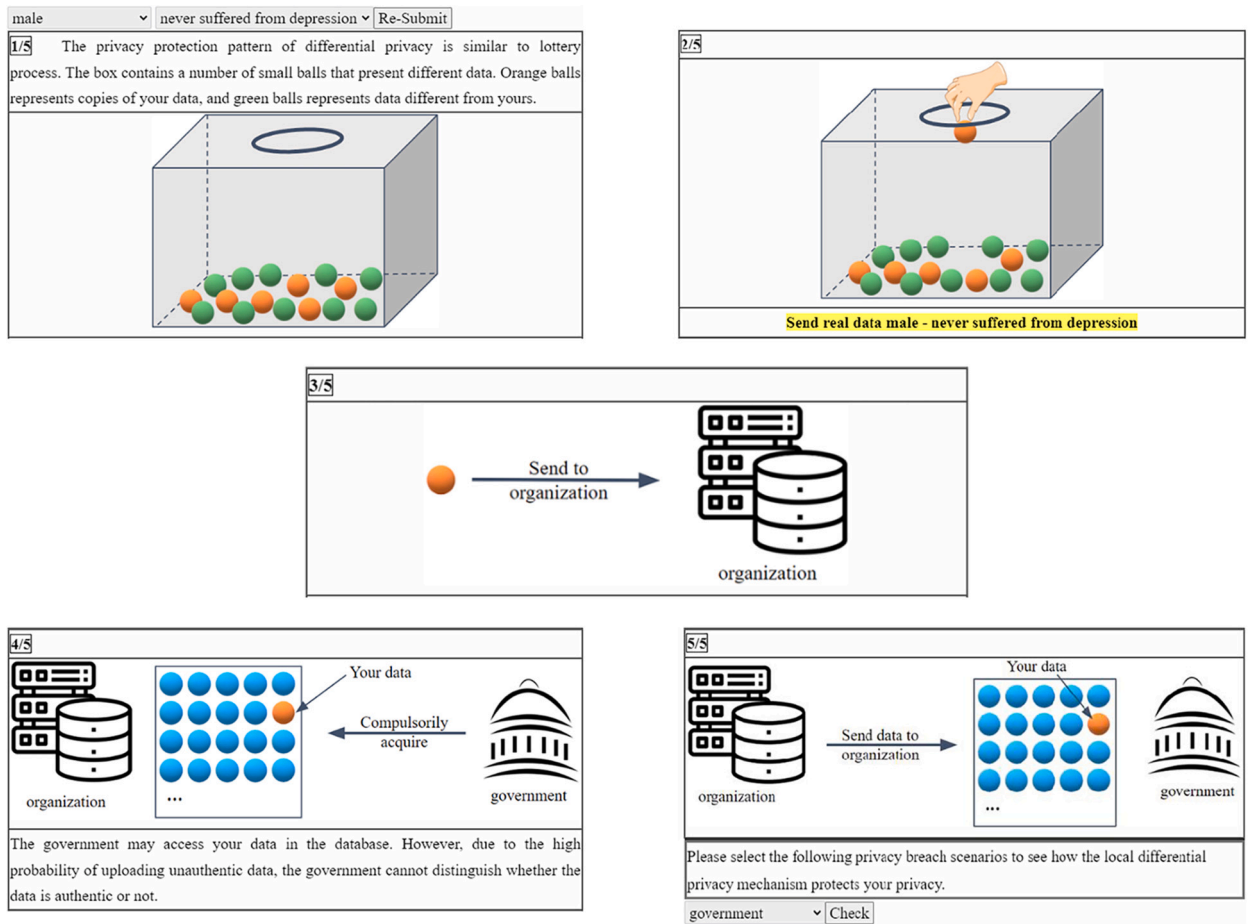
male
never suffered from depression
Re-Submit

1/5 The privacy protection pattern of differential privacy is similar to lottery process. The box contains a number of small balls that present different data. Orange balls represents copies of your data, and green balls represents data different from yours.

2/5

Send real data male - never suffered from depression

3/5

Send to organization

organization

4/5

Your data

Compulsorily acquire

organization

...

government

The government may access your data in the database. However, due to the high probability of uploading unauthentic data, the government cannot distinguish whether the data is authentic or not.

5/5

Your data

Send data to organization

organization

...

government

Please select the following privacy breach scenarios to see how the local differential privacy mechanism protects your privacy.

government
Check